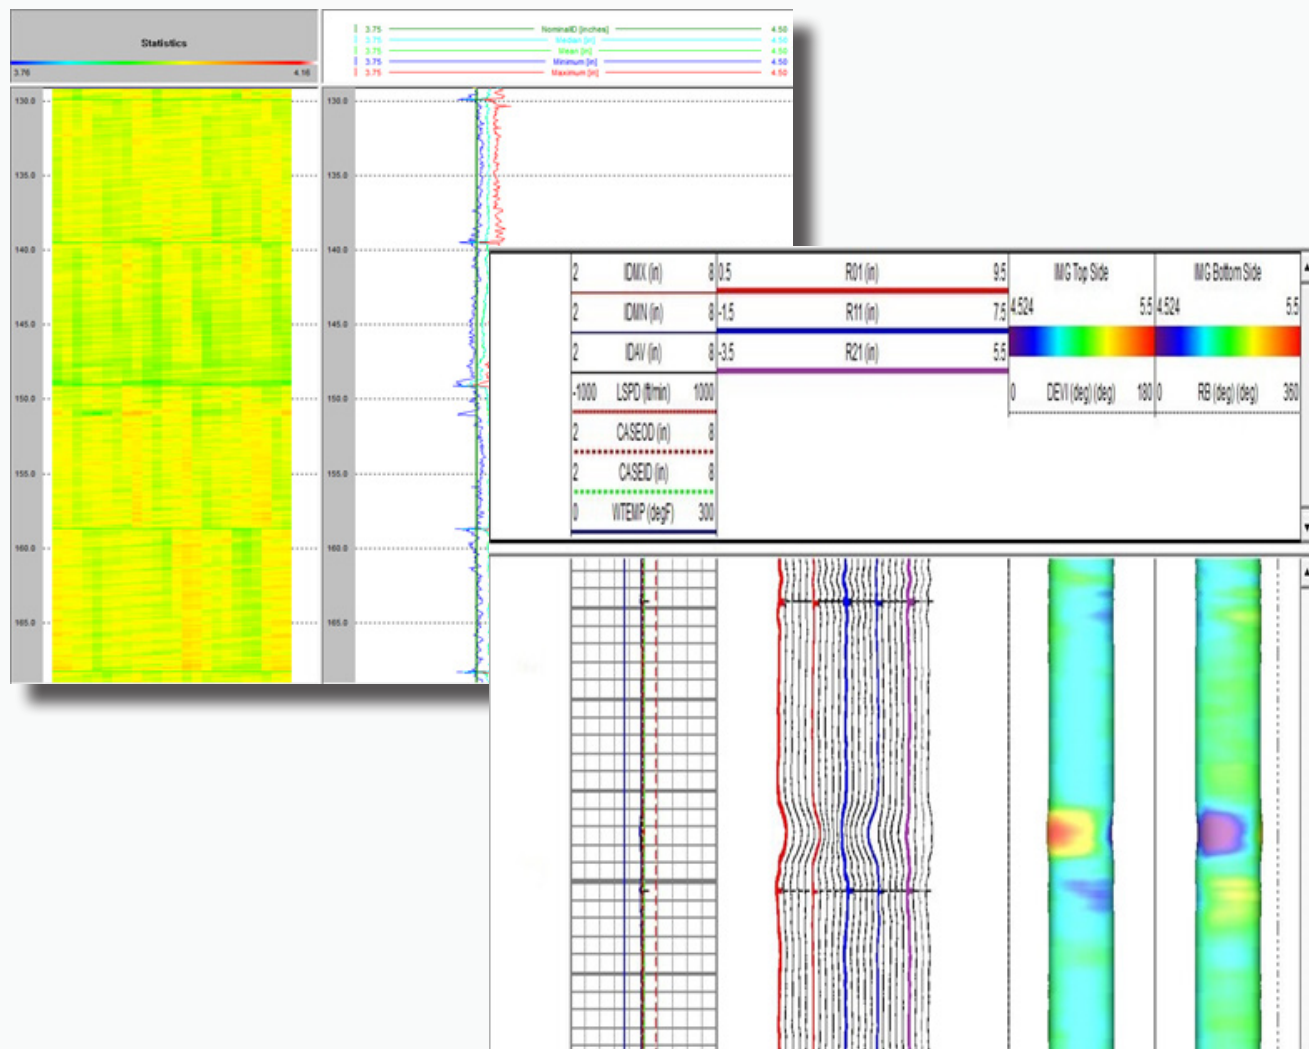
Statistics
3.76 4.16

3.75 NominalID [inches] 4.50
3.75 Median [in] 4.50
3.75 Mean [in] 4.50
3.75 Minimum [in] 4.50
3.75 Maximum [in] 4.50

130.0
135.0
140.0
145.0
150.0
155.0
160.0
165.0

130.0
135.0
140.0
145.0
150.0
155.0
160.0
165.0

| 2 | IDMX (in) | 8 |
| 2 | IDMN (in) | 8 |
| 2 | IDAV (in) | 8 |
| -1000 | LSPD (ft/min) | 1000 |
| 2 | CASEOD (in) | 8 |
| 2 | CASEID (in) | 8 |
| 0 | WTEMP (degF) | 300 |

| 0.5 | R01 (in) | 9.5 |
| -1.5 | R11 (in) | 7.5 |
| -3.5 | R21 (in) | 5.5 |

IMG Top Side
4.524 5.5
0 DEVI (deg) (deg) 180

IMG Bottom Side
4.524 5.5
0 RB (deg) (deg) 360